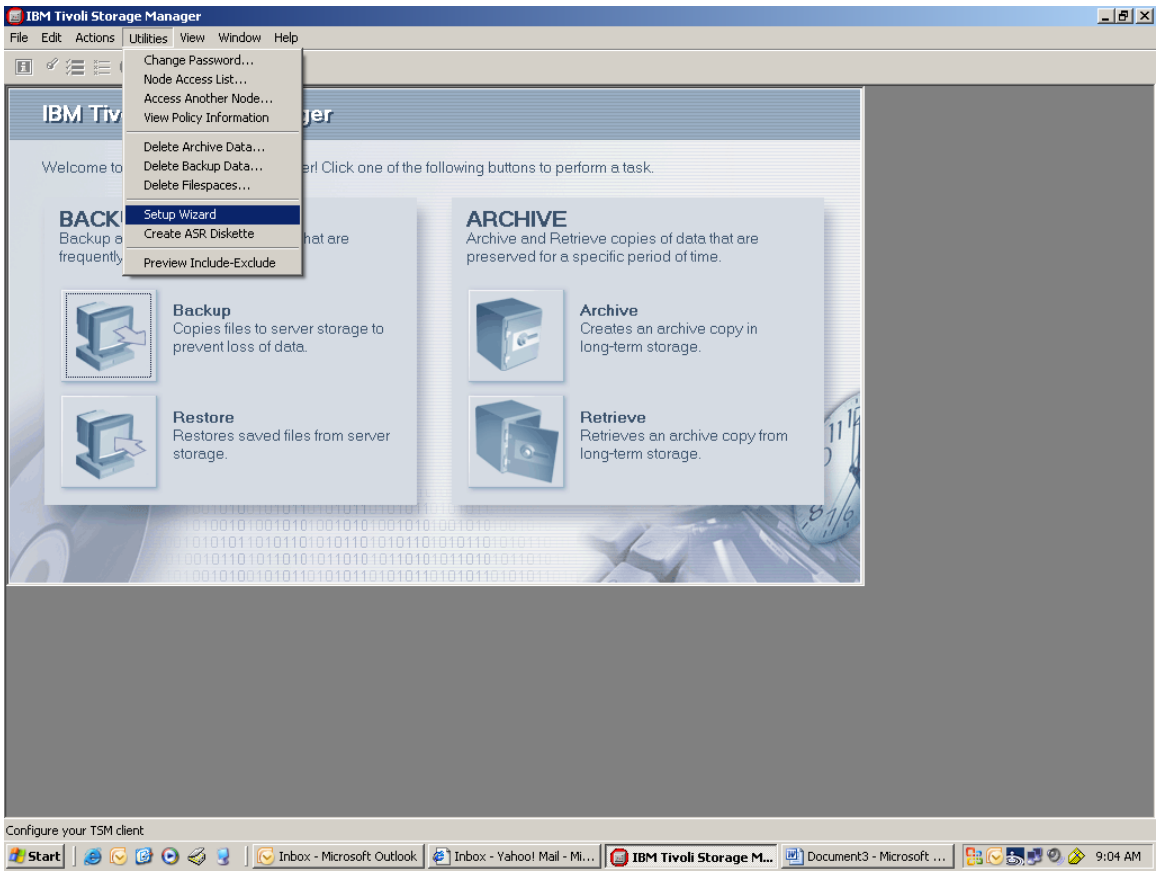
IBM Tivoli Storage Manager

File Edit Actions Utilities View Window Help

Change Password...
Node Access List...
Access Another Node...
View Policy Information
Delete Archive Data...
Delete Backup Data...
Delete Filespaces...
Setup Wizard
Create ASR Diskette
Preview Include-Exclude

IBM Tiv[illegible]ger

Welcome to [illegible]er! Click one of the following buttons to perform a task.

BACK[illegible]
Backup a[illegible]hat are frequently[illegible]

Backup
Copies files to server storage to prevent loss of data.

Restore
Restores saved files from server storage.

ARCHIVE
Archive and Retrieve copies of data that are preserved for a specific period of time.

Archive
Creates an archive copy in long-term storage.

Retrieve
Retrieves an archive copy from long-term storage.

Configure your TSM client

Start | Inbox - Microsoft Outlook | Inbox - Yahoo! Mail - Mi... | IBM Tivoli Storage M... | Document3 - Microsoft ... | 9:04 AM